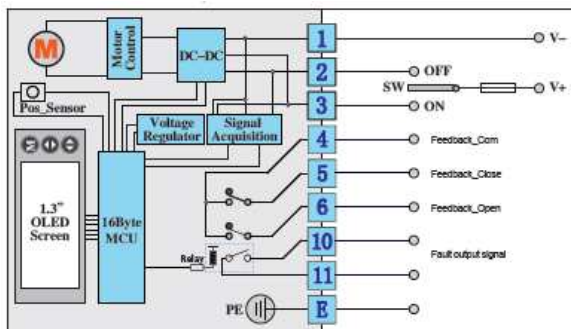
M

Motor Control

DC–DC

Pos_Sensor

Voltage Regulator

Signal Acquisition

1.3" OLED Screen

16Byte MCU

Relay

PE

1
2
3
4
5
6
10
11
E

V−

OFF

SW

V+

ON

Feedback_Com

Feedback_Close

Feedback_Open

Fault output signal